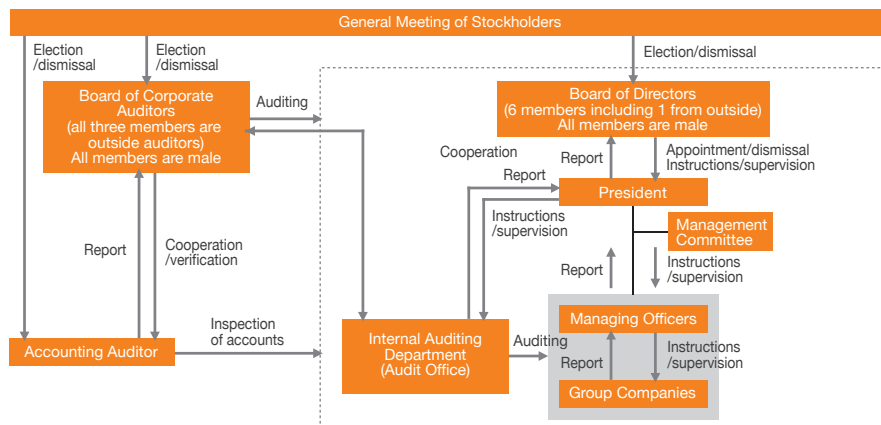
General Meeting of Stockholders

Election /dismissal

Election /dismissal

Election/dismissal

Board of Corporate Auditors (all three members are outside auditors) All members are male

Auditing

Board of Directors (6 members including 1 from outside) All members are male

Cooperation

Report

Appointment/dismissal Instructions/supervision

Report

President

Instructions /supervision

Management Committee

Report

Cooperation /verification

Report

Instructions /supervision

Inspection of accounts

Accounting Auditor

Internal Auditing Department (Audit Office)

Auditing

Managing Officers

Report

Instructions /supervision

Group Companies